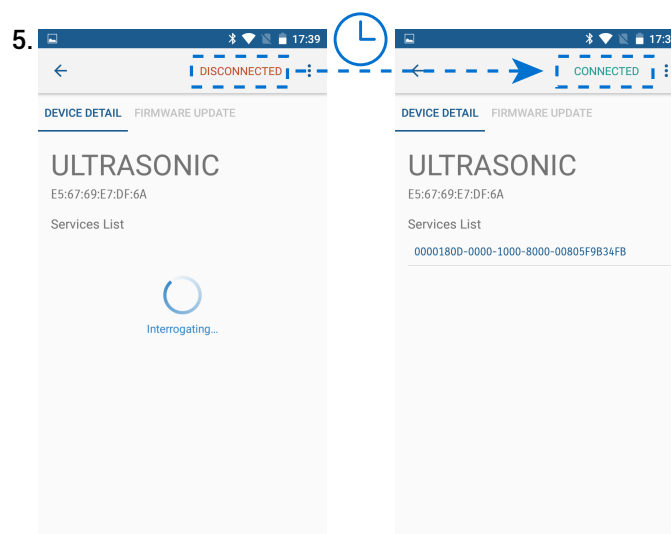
5.

17:39

DISCONNECTED

DEVICE DETAIL FIRMWARE UPDATE

ULTRASONIC

E5:67:69:E7:DF:6A

Services List

Interrogating...

17:3

CONNECTED

DEVICE DETAIL FIRMWARE UPDATE

ULTRASONIC

E5:67:69:E7:DF:6A

Services List

0000180D-0000-1000-8000-00805F9B34FB